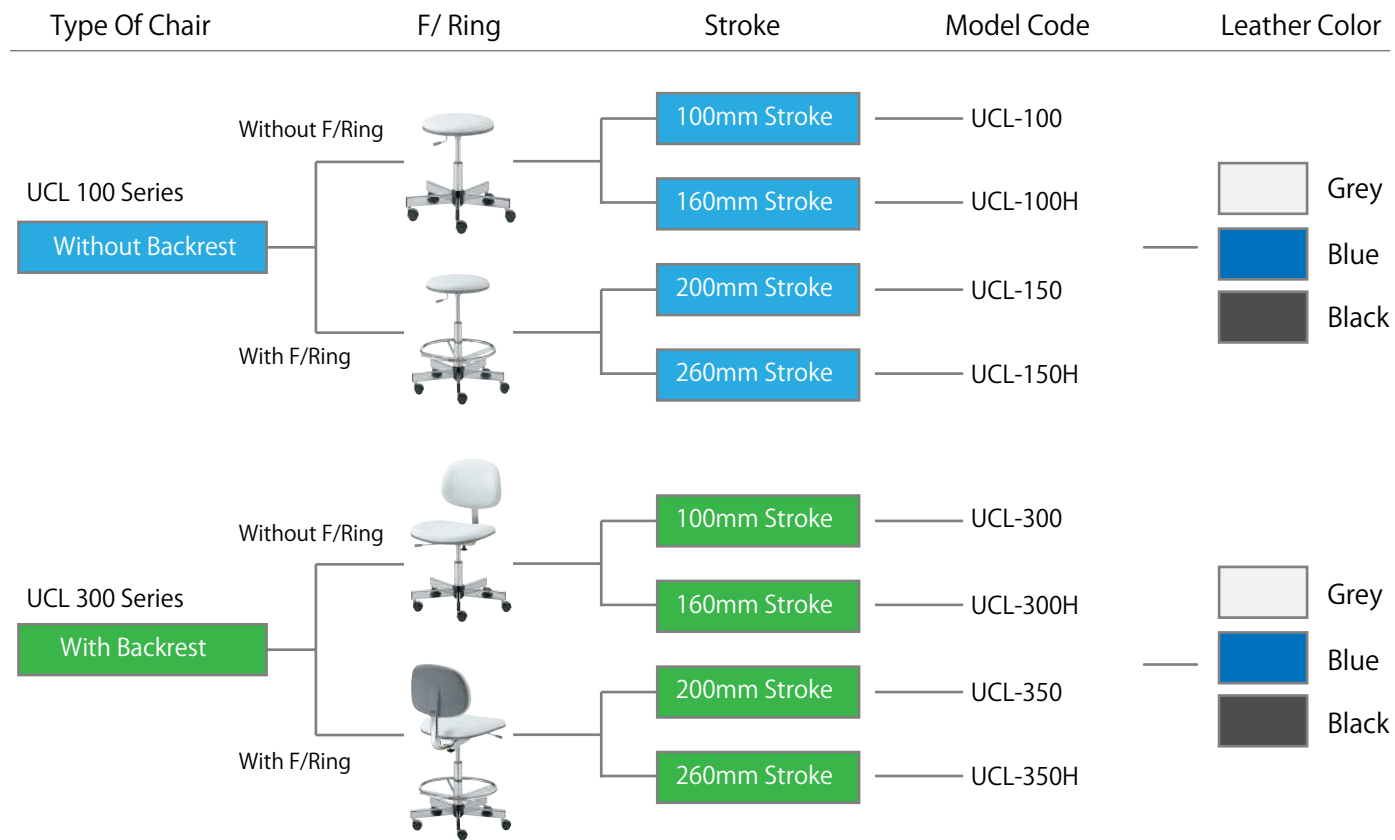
Type Of Chair F/ Ring Stroke Model Code Leather Color

UCL 100 Series
Without Backrest

Without F/Ring
100mm Stroke UCL-100
160mm Stroke UCL-100H

With F/Ring
200mm Stroke UCL-150
260mm Stroke UCL-150H

Grey
Blue
Black

UCL 300 Series
With Backrest

Without F/Ring
100mm Stroke UCL-300
160mm Stroke UCL-300H

With F/Ring
200mm Stroke UCL-350
260mm Stroke UCL-350H

Grey
Blue
Black